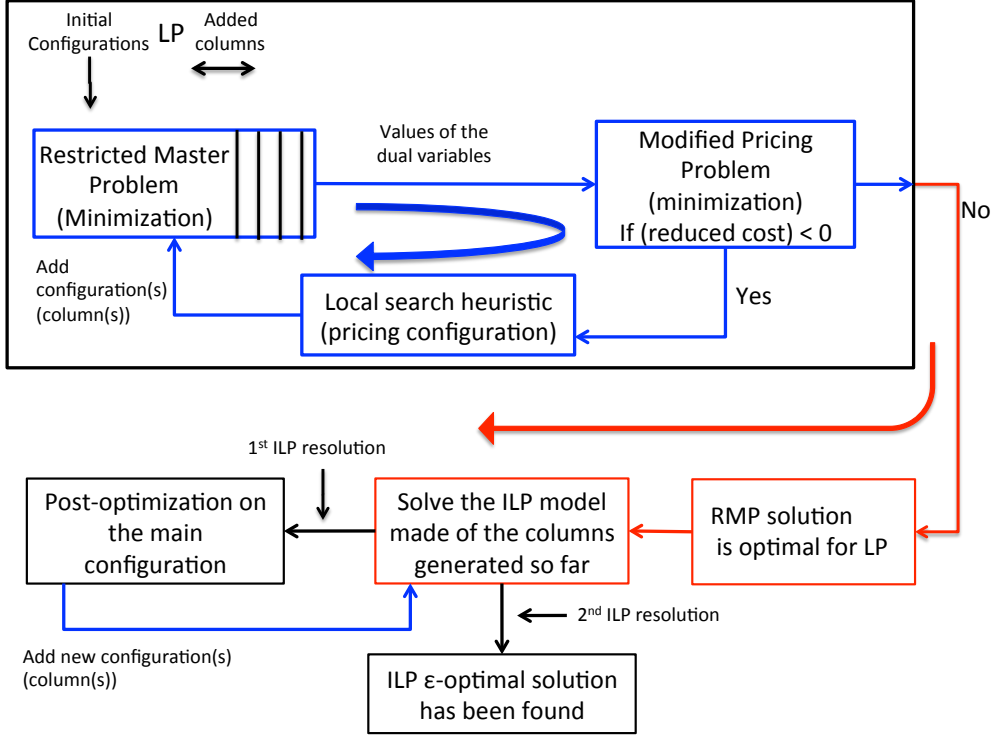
Initial Configurations

LP

Added columns

Restricted Master Problem (Minimization)

Values of the dual variables

Modified Pricing Problem (minimization) If (reduced cost) < 0

No

Add configuration(s) (column(s))

Local search heuristic (pricing configuration)

Yes

$1^{st}$ ILP resolution

Post-optimization on the main configuration

Solve the ILP model made of the columns generated so far

RMP solution is optimal for LP

$2^{nd}$ ILP resolution

Add new configuration(s) (column(s))

ILP ε-optimal solution has been found